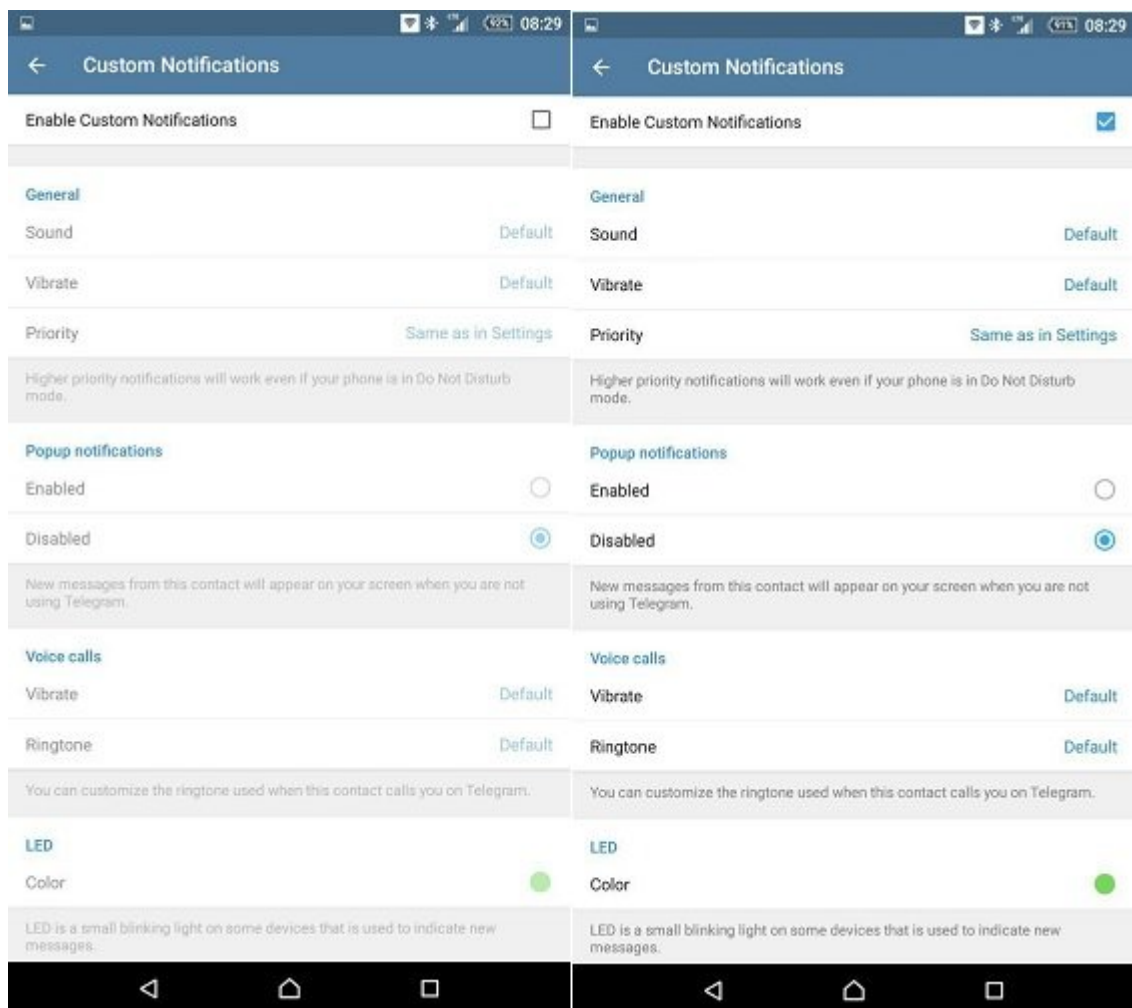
92% 08:29

← Custom Notifications

Enable Custom Notifications

General

Sound Default

Vibrate Default

Priority Same as in Settings

Higher priority notifications will work even if your phone is in Do Not Disturb mode.

Popup notifications

Enabled

Disabled

New messages from this contact will appear on your screen when you are not using Telegram.

Voice calls

Vibrate Default

Ringtone Default

You can customize the ringtone used when this contact calls you on Telegram.

LED

Color

LED is a small blinking light on some devices that is used to indicate new messages.

91% 08:29

← Custom Notifications

Enable Custom Notifications

General

Sound Default

Vibrate Default

Priority Same as in Settings

Higher priority notifications will work even if your phone is in Do Not Disturb mode.

Popup notifications

Enabled

Disabled

New messages from this contact will appear on your screen when you are not using Telegram.

Voice calls

Vibrate Default

Ringtone Default

You can customize the ringtone used when this contact calls you on Telegram.

LED

Color

LED is a small blinking light on some devices that is used to indicate new messages.